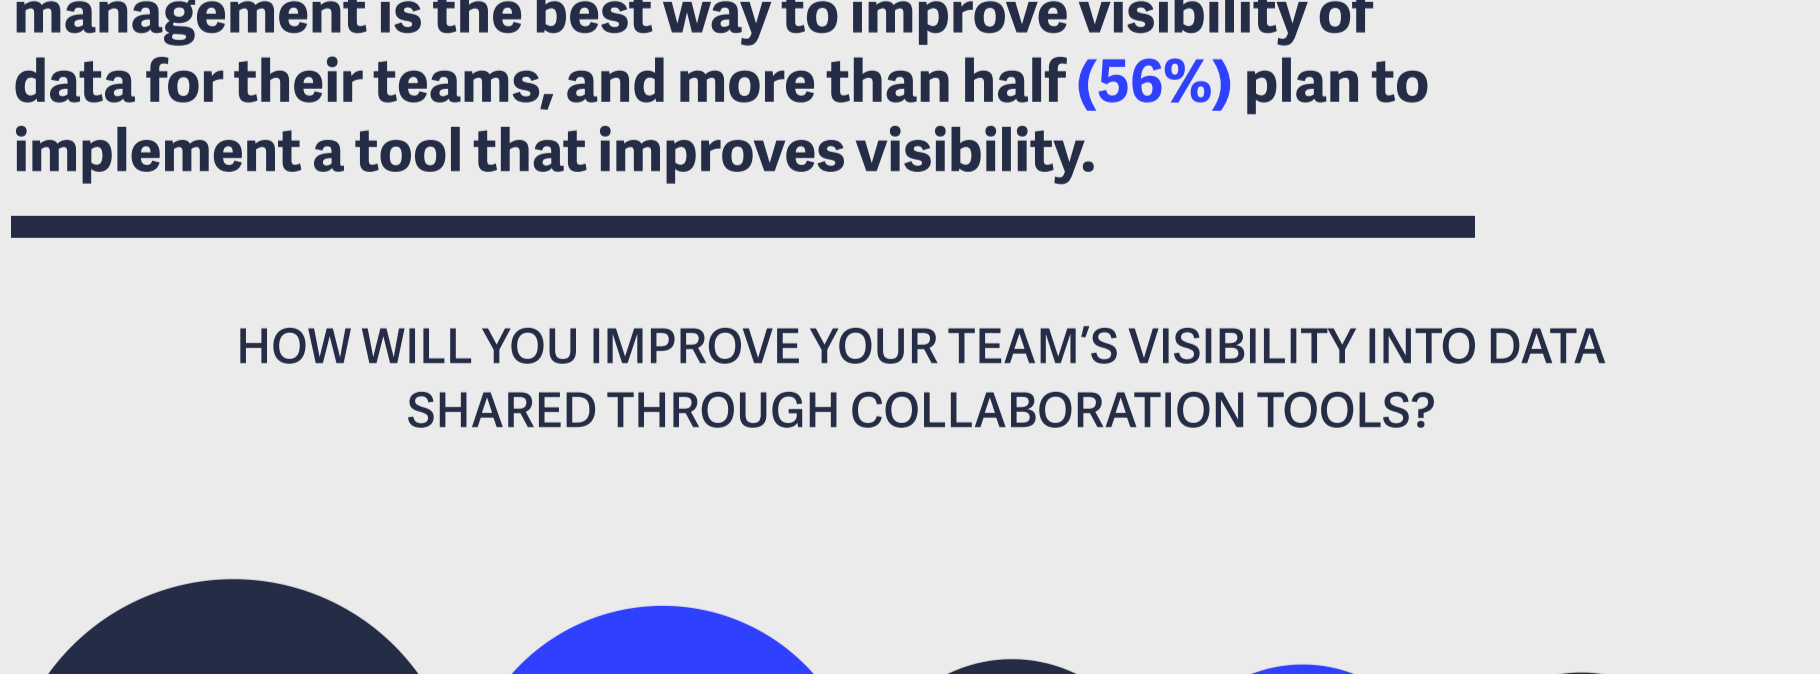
management is the best way to improve visibility of data for their teams, and more than half (56%) plan to implement a tool that improves visibility.

HOW WILL YOU IMPROVE YOUR TEAM’S VISIBILITY INTO DATA SHARED THROUGH COLLABORATION TOOLS?